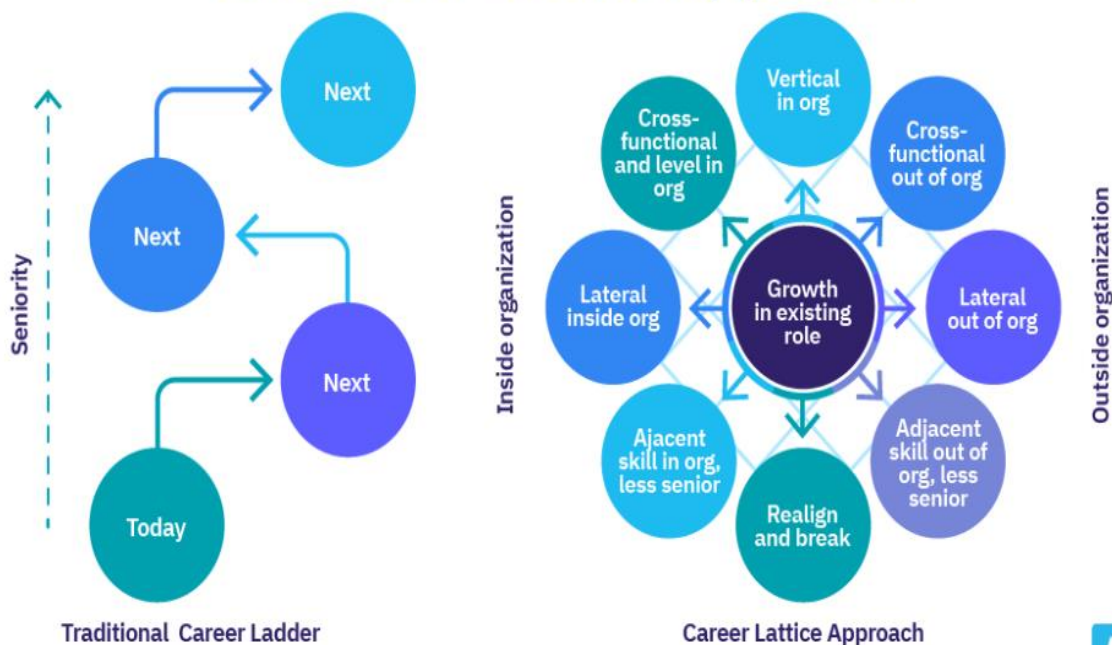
Seniority

Next

Next

Next

Today

Traditional Career Ladder

Inside organization

Vertical in org

Cross-functional and level in org

Cross-functional out of org

Lateral inside org

Growth in existing role

Lateral out of org

Ajacent skill in org, less senior

Adjacent skill out of org, less senior

Realign and break

Outside organization

Career Lattice Approach